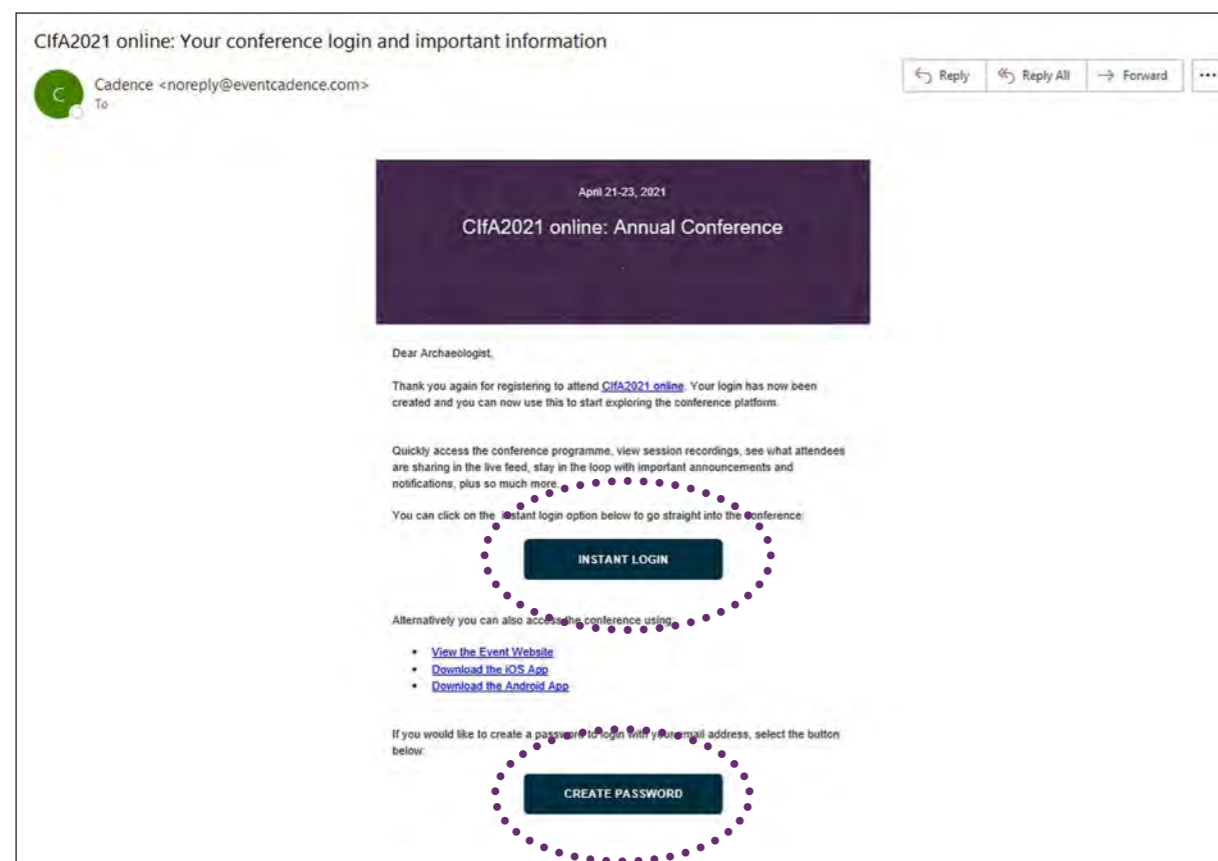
CIfA2021 online: Your conference login and important information

C

Cadence <noreply@eventcadence.com>
To

Reply | Reply All | Forward | ...

April 21-23, 2021

CIfA2021 online: Annual Conference

Dear Archaeologist,

Thank you again for registering to attend CIfA2021 online. Your login has now been created and you can now use this to start exploring the conference platform.

Quickly access the conference programme, view session recordings, see what attendees are sharing in the live feed, stay in the loop with important announcements and notifications, plus so much more.

You can click on the instant login option below to go straight into the conference:

INSTANT LOGIN

Alternatively you can also access the conference using:

- View the Event Website
- Download the iOS App
- Download the Android App

If you would like to create a password to login with your email address, select the button below:

CREATE PASSWORD